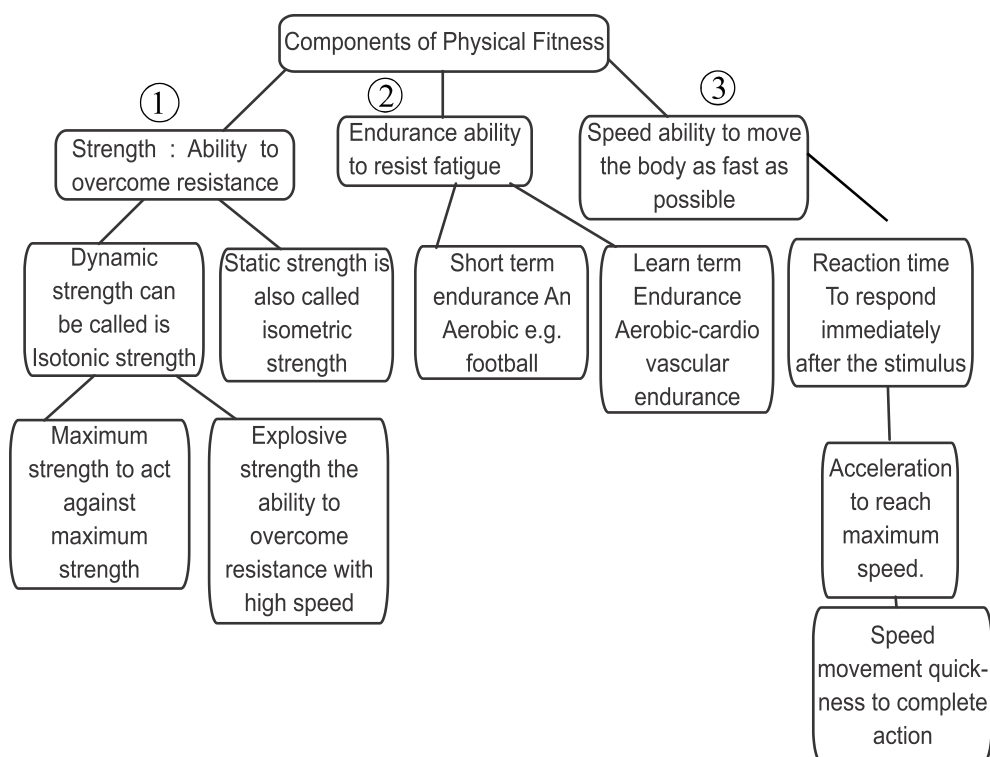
Components of Physical Fitness

①

Strength : Ability to overcome resistance

②

Endurance ability to resist fatigue

③

Speed ability to move the body as fast as possible

Dynamic strength can be called is Isotonic strength

Static strength is also called isometric strength

Short term endurance An Aerobic e.g. football

Learn term Endurance Aerobic-cardio vascular endurance

Reaction time To respond immediately after the stimulus

Maximum strength to act against maximum strength

Explosive strength the ability to overcome resistance with high speed

Acceleration to reach maximum speed.

Speed movement quickness to complete action